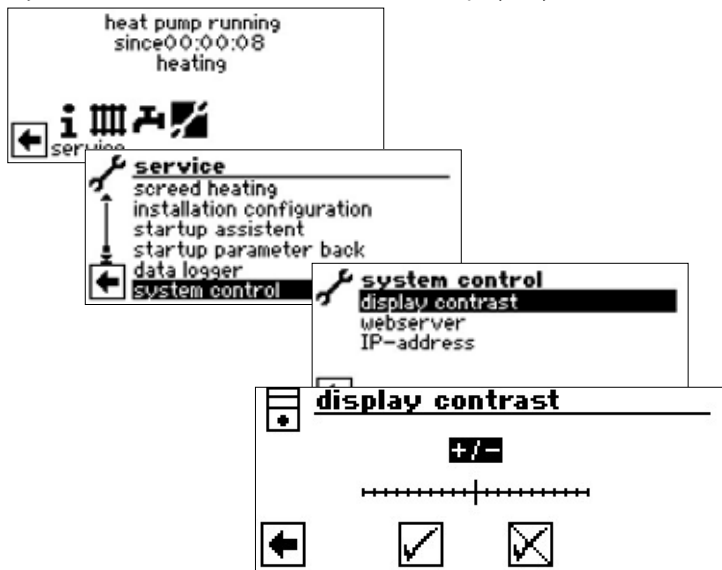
heat pump running
since00:00:08
heating

service

service
screed heating
installation configuration
startup assistent
startup parameter back
data logger
system control

system control
display contrast
webserver
IP-address

display contrast
+/-